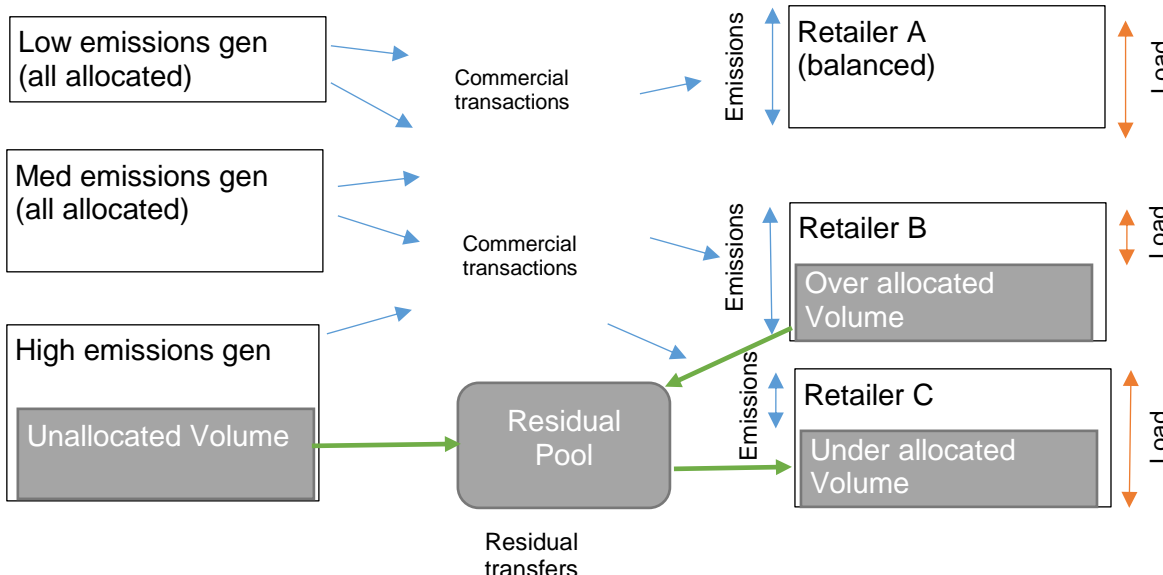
Low emissions gen (all allocated)

Med emissions gen (all allocated)

High emissions gen

Unallocated Volume

Commercial transactions

Commercial transactions

Residual Pool

Residual transfers

Emissions

Retailer A (balanced)

Load

Emissions

Retailer B

Over allocated Volume

Load

Emissions

Retailer C

Under allocated Volume

Load